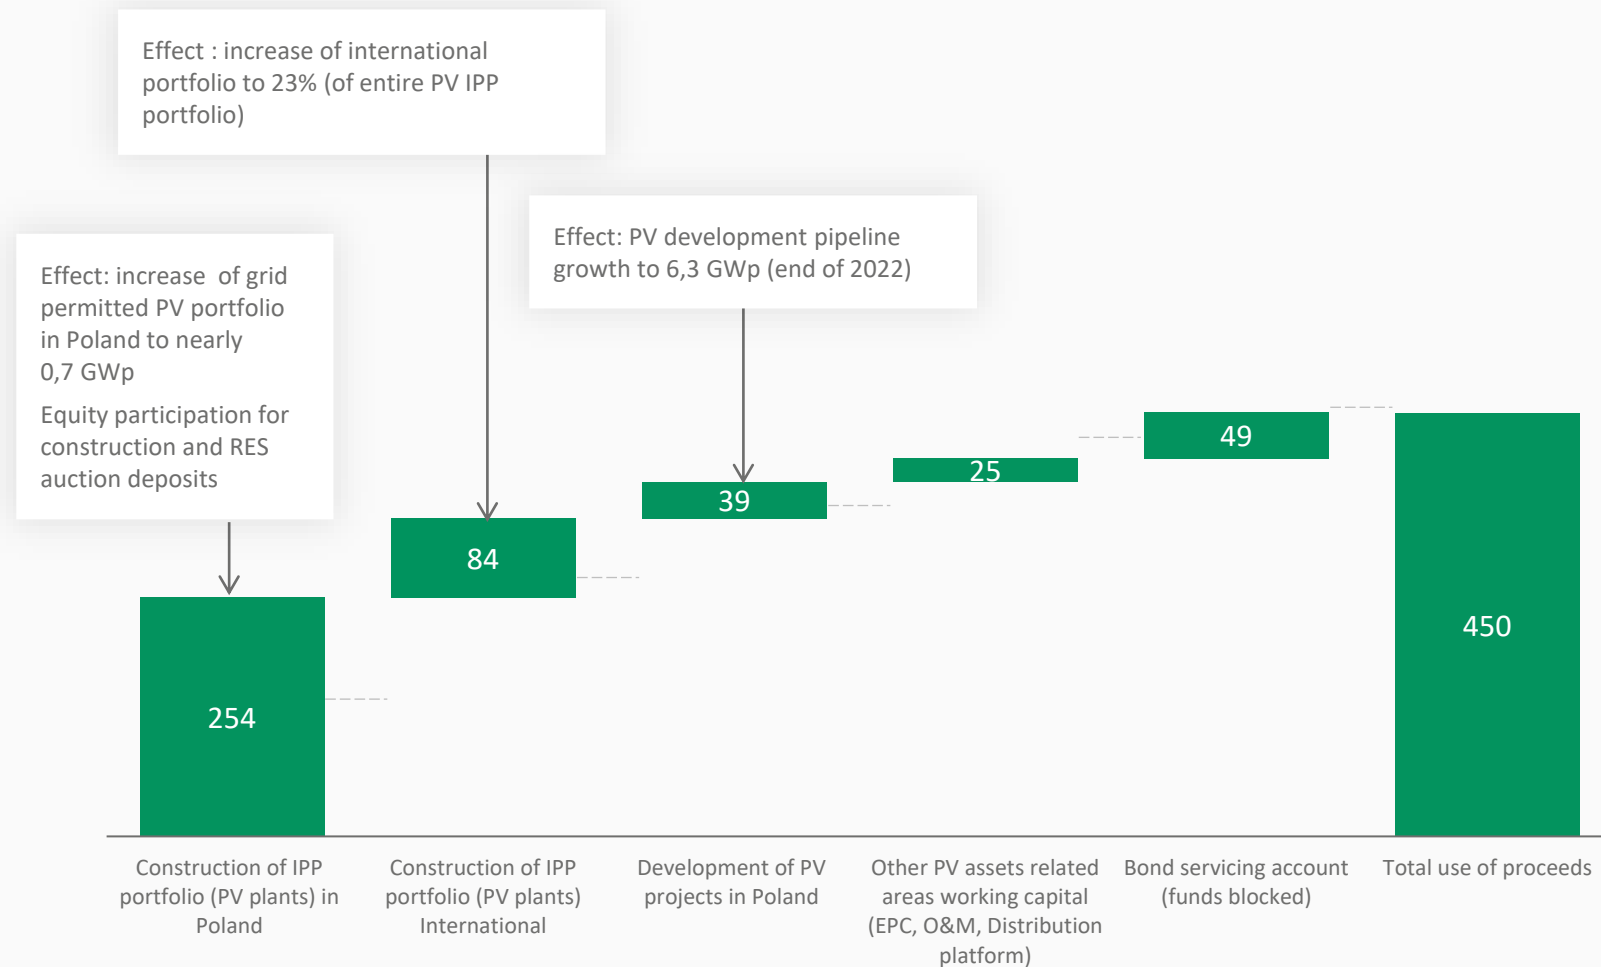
Effect : increase of international portfolio to 23% (of entire PV IPP portfolio)

Effect: PV development pipeline growth to 6,3 GWp (end of 2022)

Effect: increase of grid permitted PV portfolio in Poland to nearly 0,7 GWp

Equity participation for construction and RES auction deposits

254

84

39

25

49

450

Construction of IPP portfolio (PV plants) in Poland

Construction of IPP portfolio (PV plants) International

Development of PV projects in Poland

Other PV assets related areas working capital (EPC, O&M, Distribution platform)

Bond servicing account (funds blocked)

Total use of proceeds